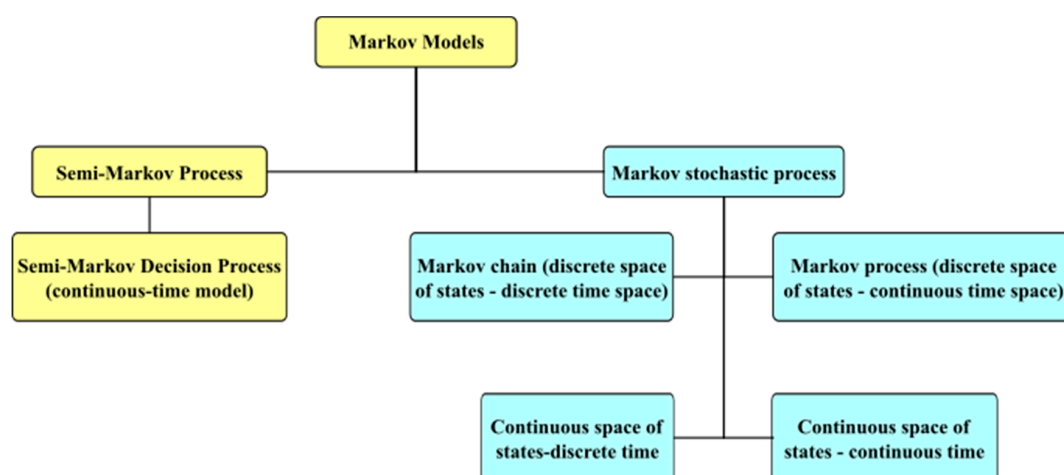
Markov Models

Semi-Markov Process

Markov stochastic process

Semi-Markov Decision Process (continuous-time model)

Markov chain (discrete space of states - discrete time space)

Markov process (discrete space of states - continuous time space)

Continuous space of states-discrete time

Continuous space of states - continuous time